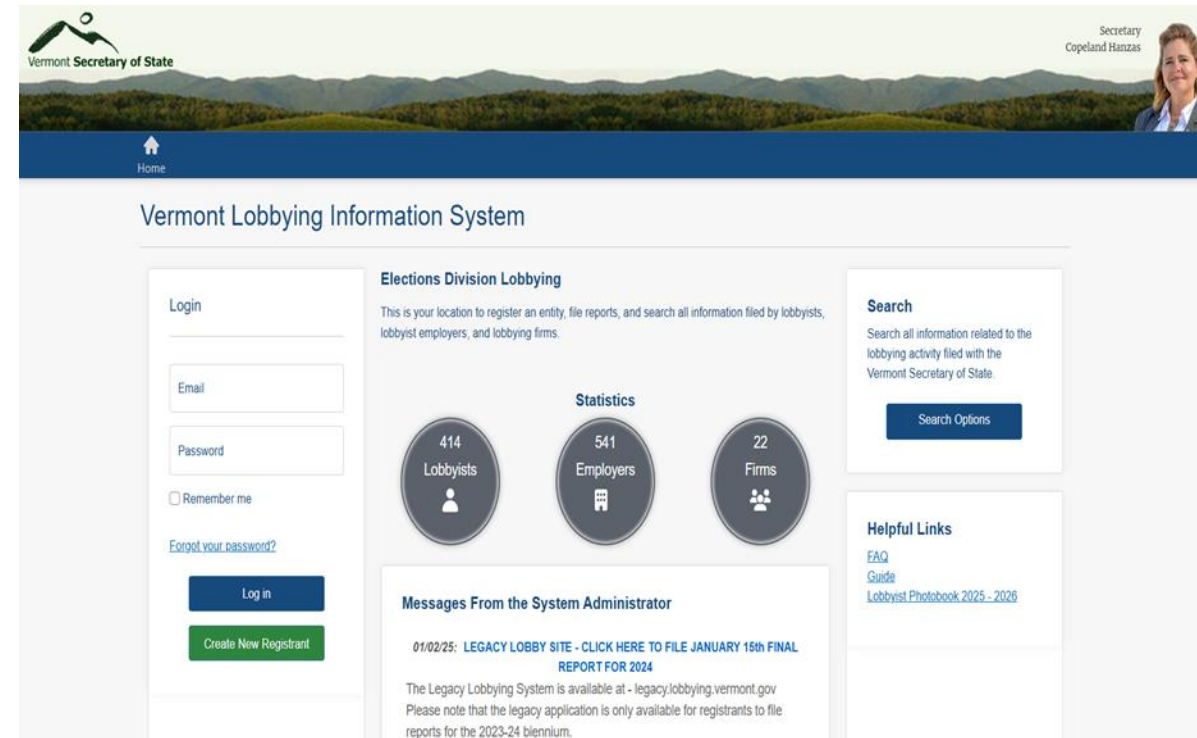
Vermont Secretary of State

Secretary
Copeland Hanzas

Home

Vermont Lobbying Information System

Login

Email

Password

Remember me

Forgot your password?

Log in

Create New Registrant

Elections Division Lobbying

This is your location to register an entity, file reports, and search all information filed by lobbyists, lobbyist employers, and lobbying firms.

Statistics

414
Lobbyists

541
Employers

22
Firms

Messages From the System Administrator

01/02/25: LEGACY LOBBY SITE - CLICK HERE TO FILE JANUARY 15th FINAL REPORT FOR 2024

The Legacy Lobbying System is available at - legacy.lobbying.vermont.gov
Please note that the legacy application is only available for registrants to file reports for the 2023-24 biennium.

Search

Search all information related to the lobbying activity filed with the Vermont Secretary of State.

Search Options

Helpful Links

FAQ
Guide
Lobbyist Photobook 2025 - 2026